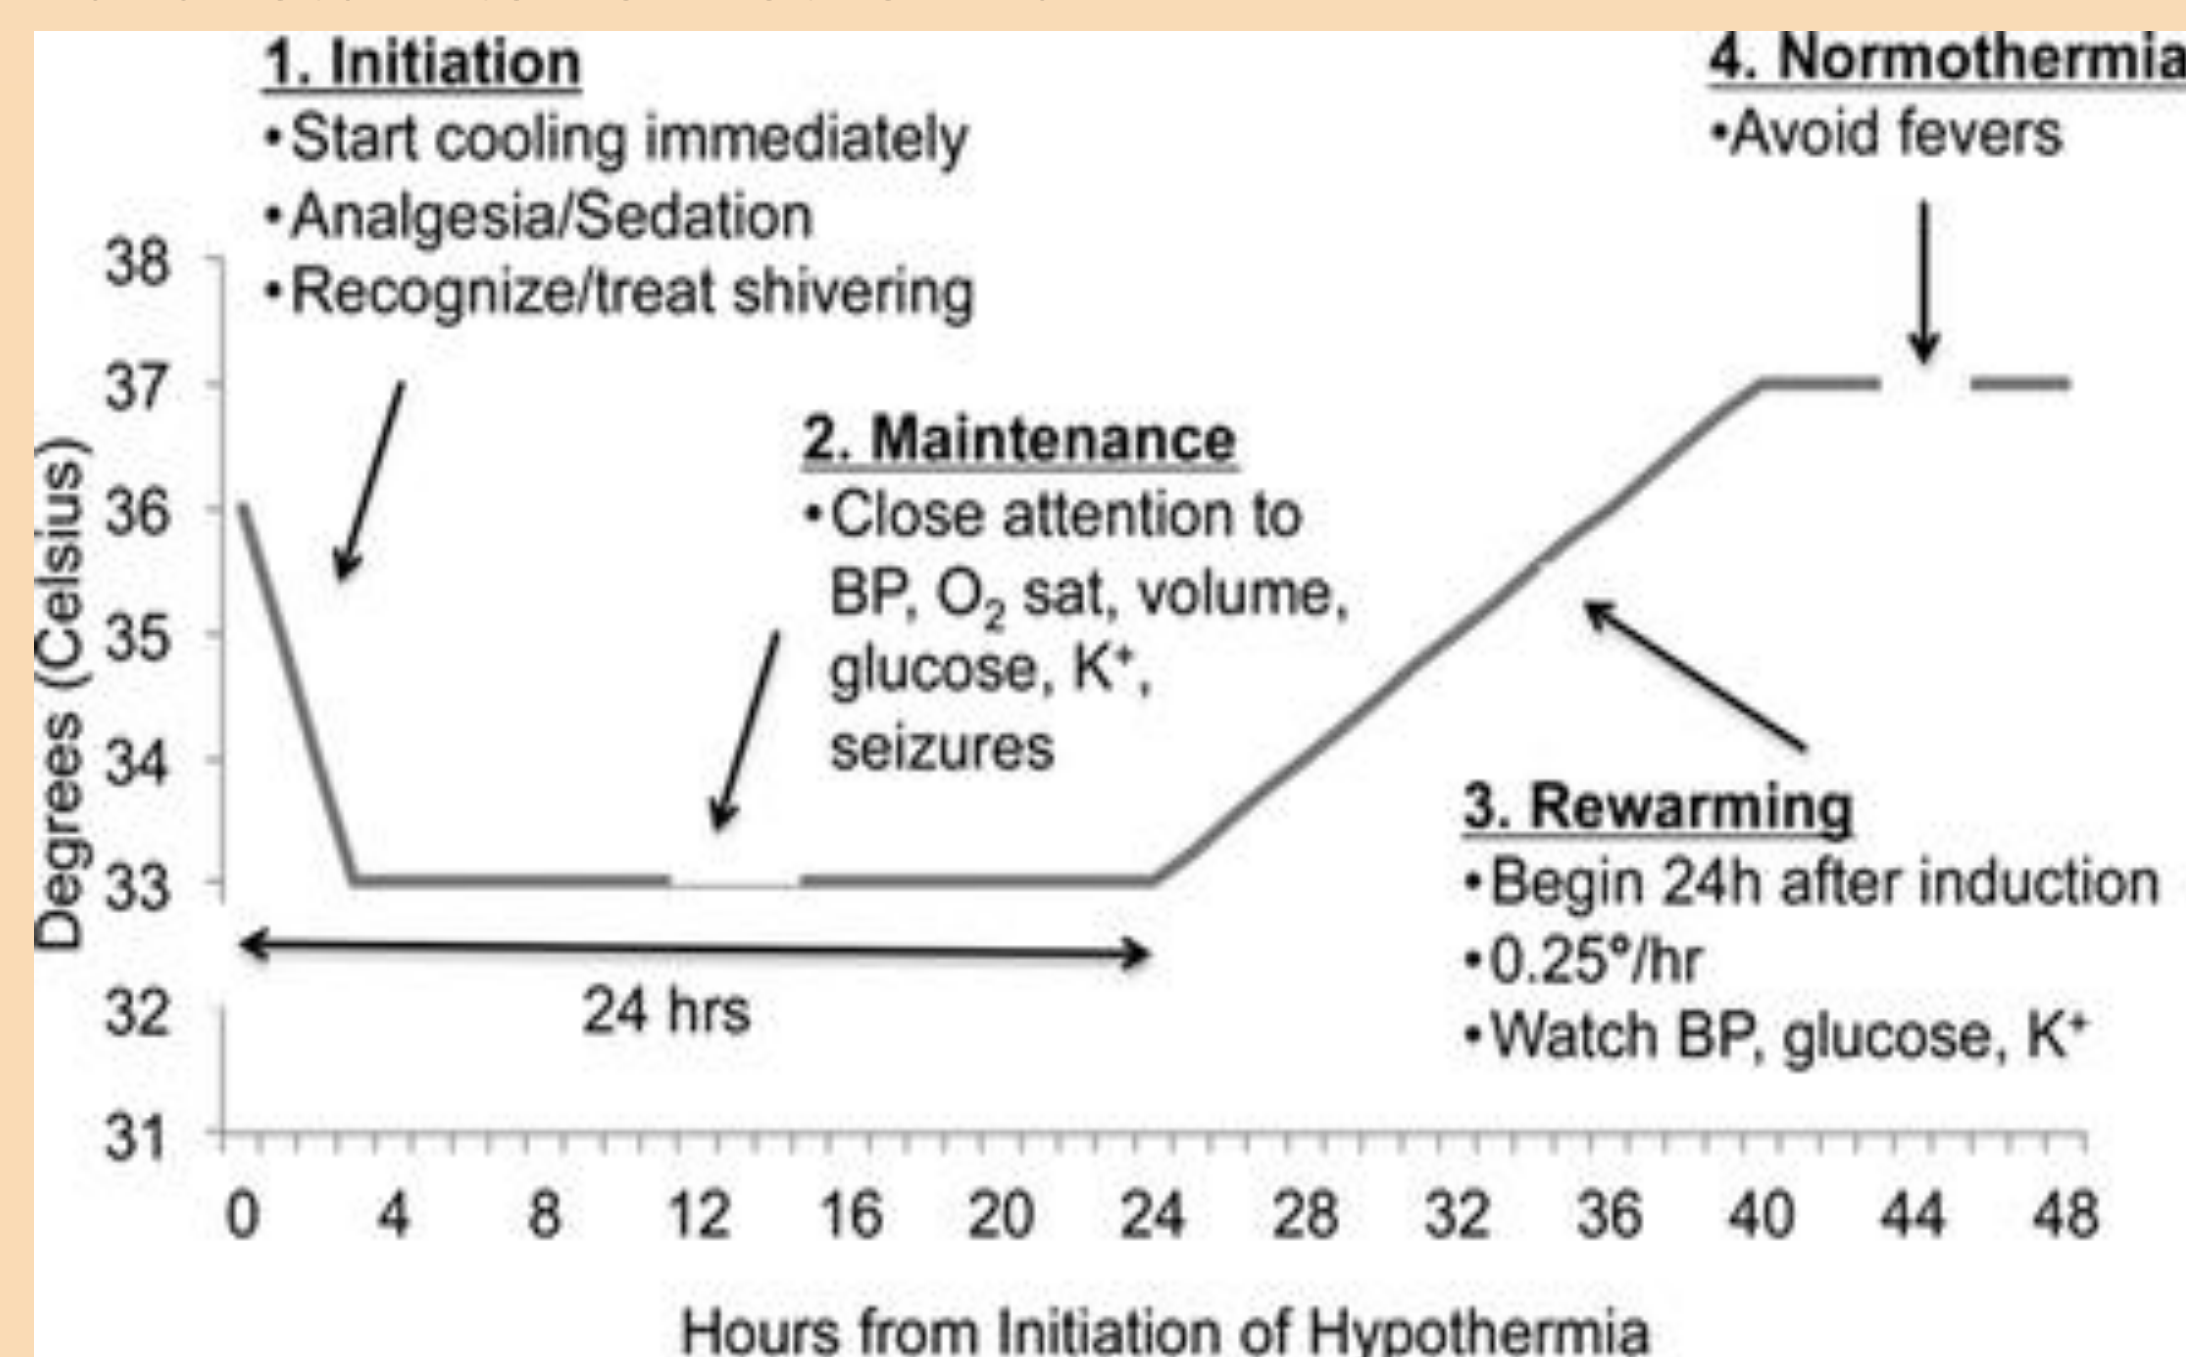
1. Initiation
•Start cooling immediately
•Analgesia/Sedation
•Recognize/treat shivering

4. Normothermia
•Avoid fevers

2. Maintenance
•Close attention to BP, $O_2$ sat, volume, glucose, $K^+$, seizures

3. Rewarming
•Begin 24h after induction
•0.25°/hr
•Watch BP, glucose, $K^+$

24 hrs

Degrees (Celsius)
38
37
36
35
34
33
32
31

0 4 8 12 16 20 24 28 32 36 40 44 48

Hours from Initiation of Hypothermia